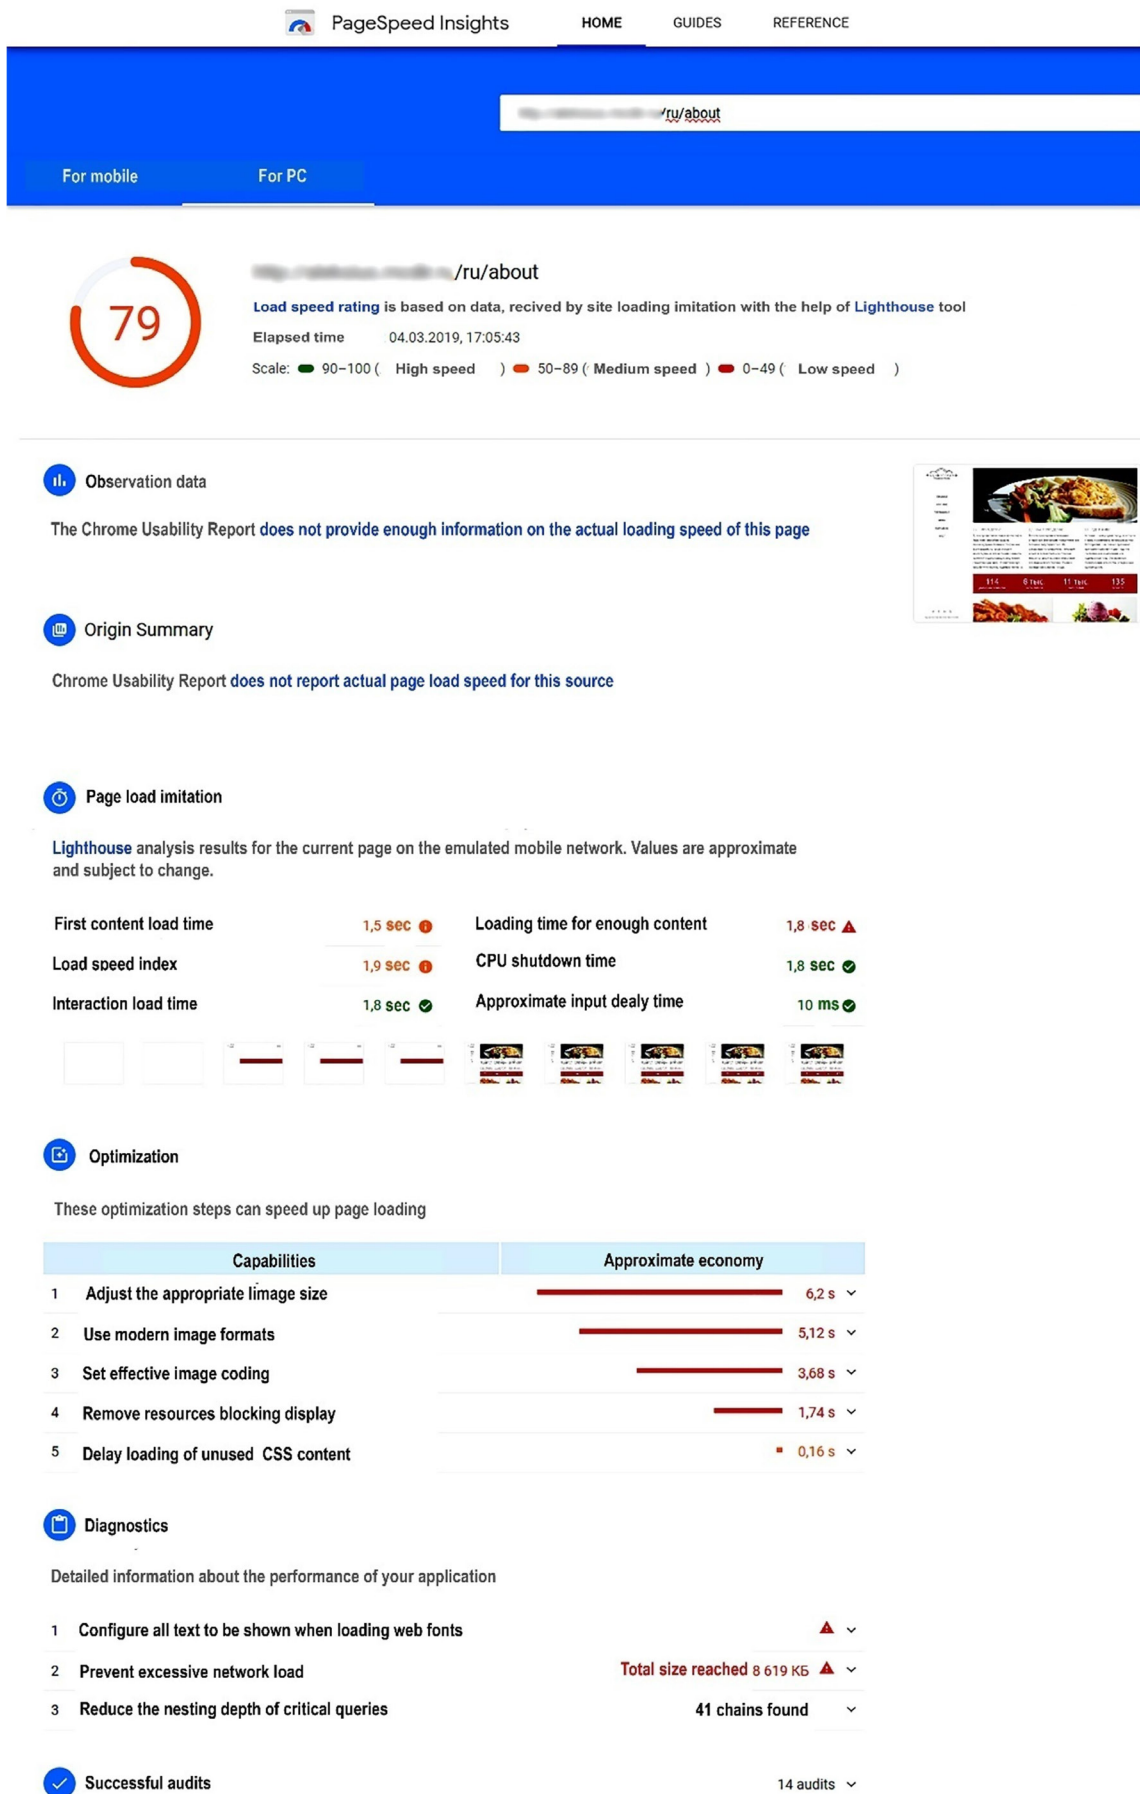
PageSpeed Insights HOME GUIDES REFERENCE

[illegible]/ru/about

For mobile For PC

79

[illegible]/ru/about

Load speed rating is based on data, recived by site loading imitation with the help of Lighthouse tool

Elapsed time 04.03.2019, 17:05:43

Scale: 90–100 ( High speed ) 50–89 ( Medium speed ) 0–49 ( Low speed )

Observation data

The Chrome Usability Report does not provide enough information on the actual loading speed of this page

Origin Summary

Chrome Usability Report does not report actual page load speed for this source

Page load imitation

Lighthouse analysis results for the current page on the emulated mobile network. Values are approximate and subject to change.

| | | | |
|---|---|---|---|
| First content load time | 1,5 sec | Loading time for enough content | 1,8 sec |
| Load speed index | 1,9 sec | CPU shutdown time | 1,8 sec |
| Interaction load time | 1,8 sec | Approximate input dealy time | 10 ms |

Optimization

These optimization steps can speed up page loading

| Capabilities | Approximate economy |
|---|---|
| 1 Adjust the appropriate image size | 6,2 s |
| 2 Use modern image formats | 5,12 s |
| 3 Set effective image coding | 3,68 s |
| 4 Remove resources blocking display | 1,74 s |
| 5 Delay loading of unused CSS content | 0,16 s |

Diagnostics

Detailed information about the performance of your application

1 Configure all text to be shown when loading web fonts

2 Prevent excessive network load Total size reached 8 619 КБ

3 Reduce the nesting depth of critical queries 41 chains found

Successful audits 14 audits